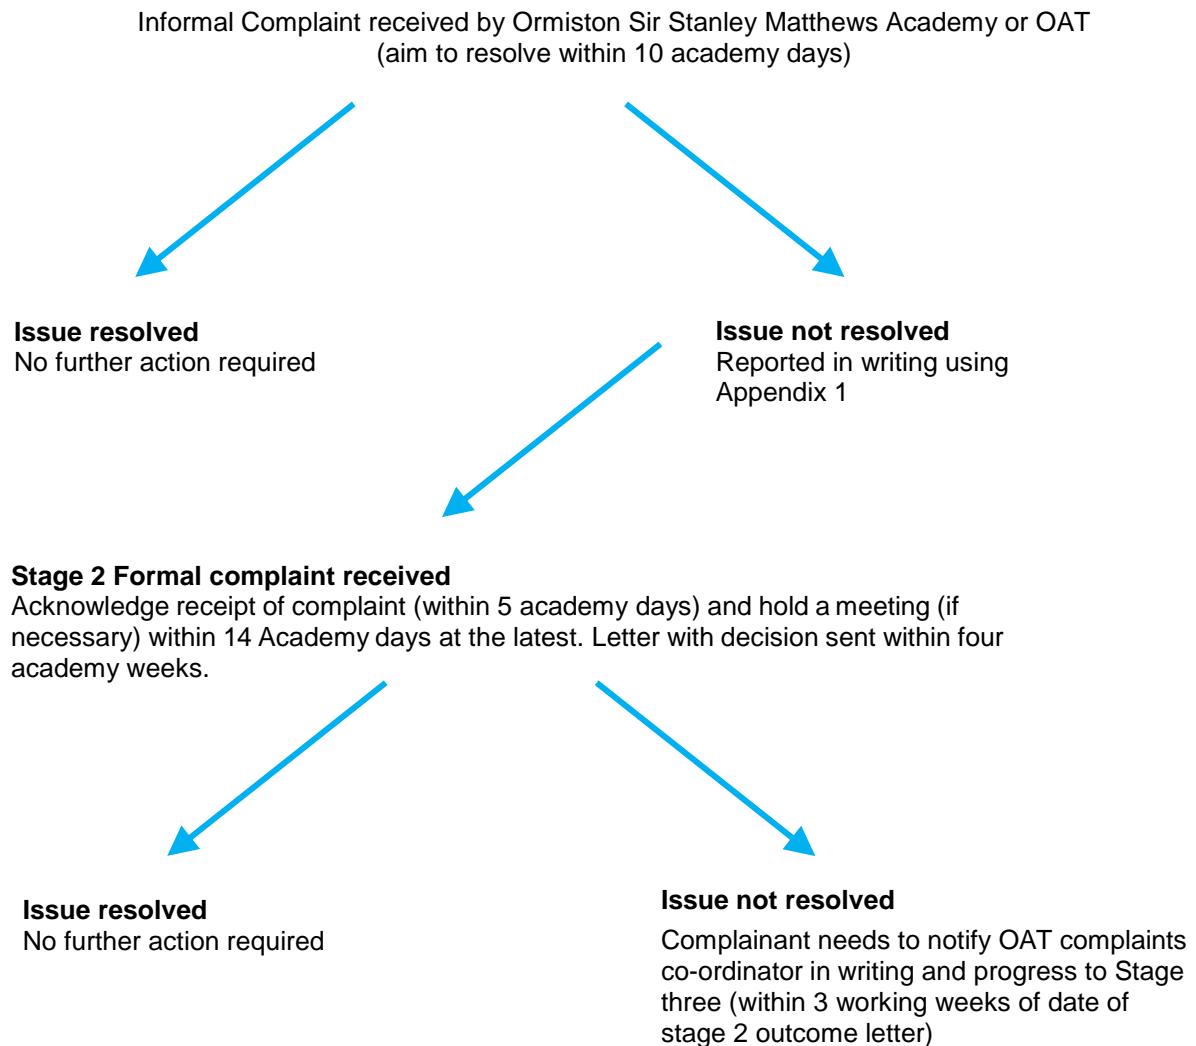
Informal Complaint received by Ormiston Sir Stanley Matthews Academy or OAT
(aim to resolve within 10 academy days)

**Issue resolved**
No further action required

**Issue not resolved**
Reported in writing using Appendix 1

**Stage 2 Formal complaint received**
Acknowledge receipt of complaint (within 5 academy days) and hold a meeting (if necessary) within 14 Academy days at the latest. Letter with decision sent within four academy weeks.

**Issue resolved**
No further action required

**Issue not resolved**

Complainant needs to notify OAT complaints co-ordinator in writing and progress to Stage three (within 3 working weeks of date of stage 2 outcome letter)